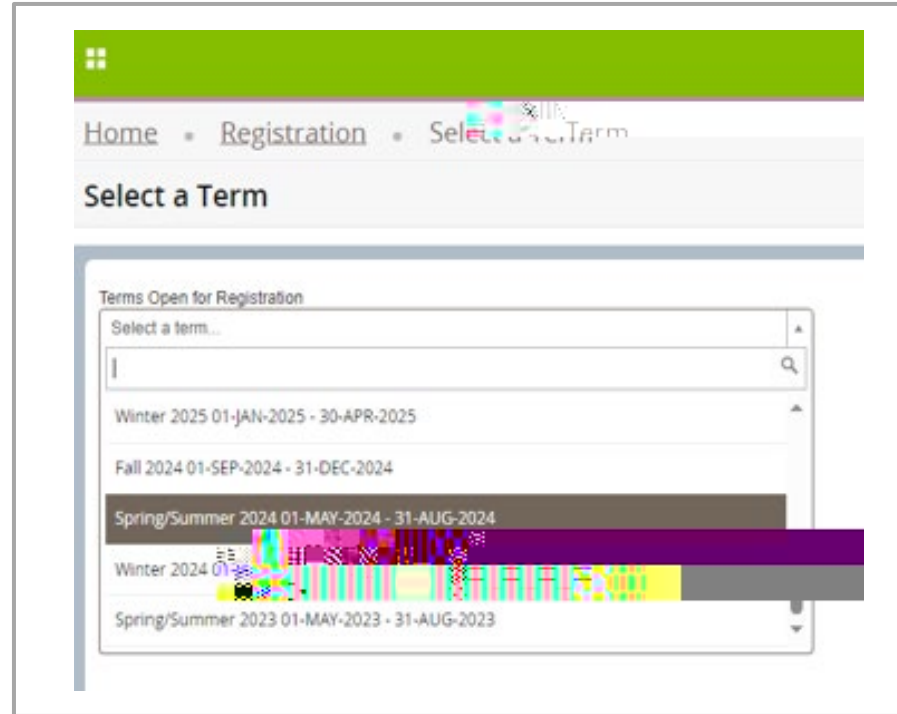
Home • Registration • Select a Term

Select a Term

Terms Open for Registration

Select a term...

Winter 2025 01-JAN-2025 - 30-APR-2025

Fall 2024 01-SEP-2024 - 31-DEC-2024

Spring/Summer 2024 01-MAY-2024 - 31-AUG-2024

Winter 2024 01-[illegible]

Spring/Summer 2023 01-MAY-2023 - 31-AUG-2023